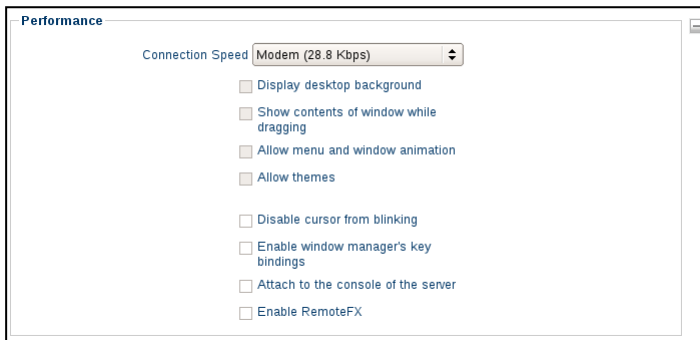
Performance

Connection Speed Modem (28.8 Kbps)

Display desktop background

Show contents of window while dragging

Allow menu and window animation

Allow themes

Disable cursor from blinking

Enable window manager's key bindings

Attach to the console of the server

Enable RemoteFX